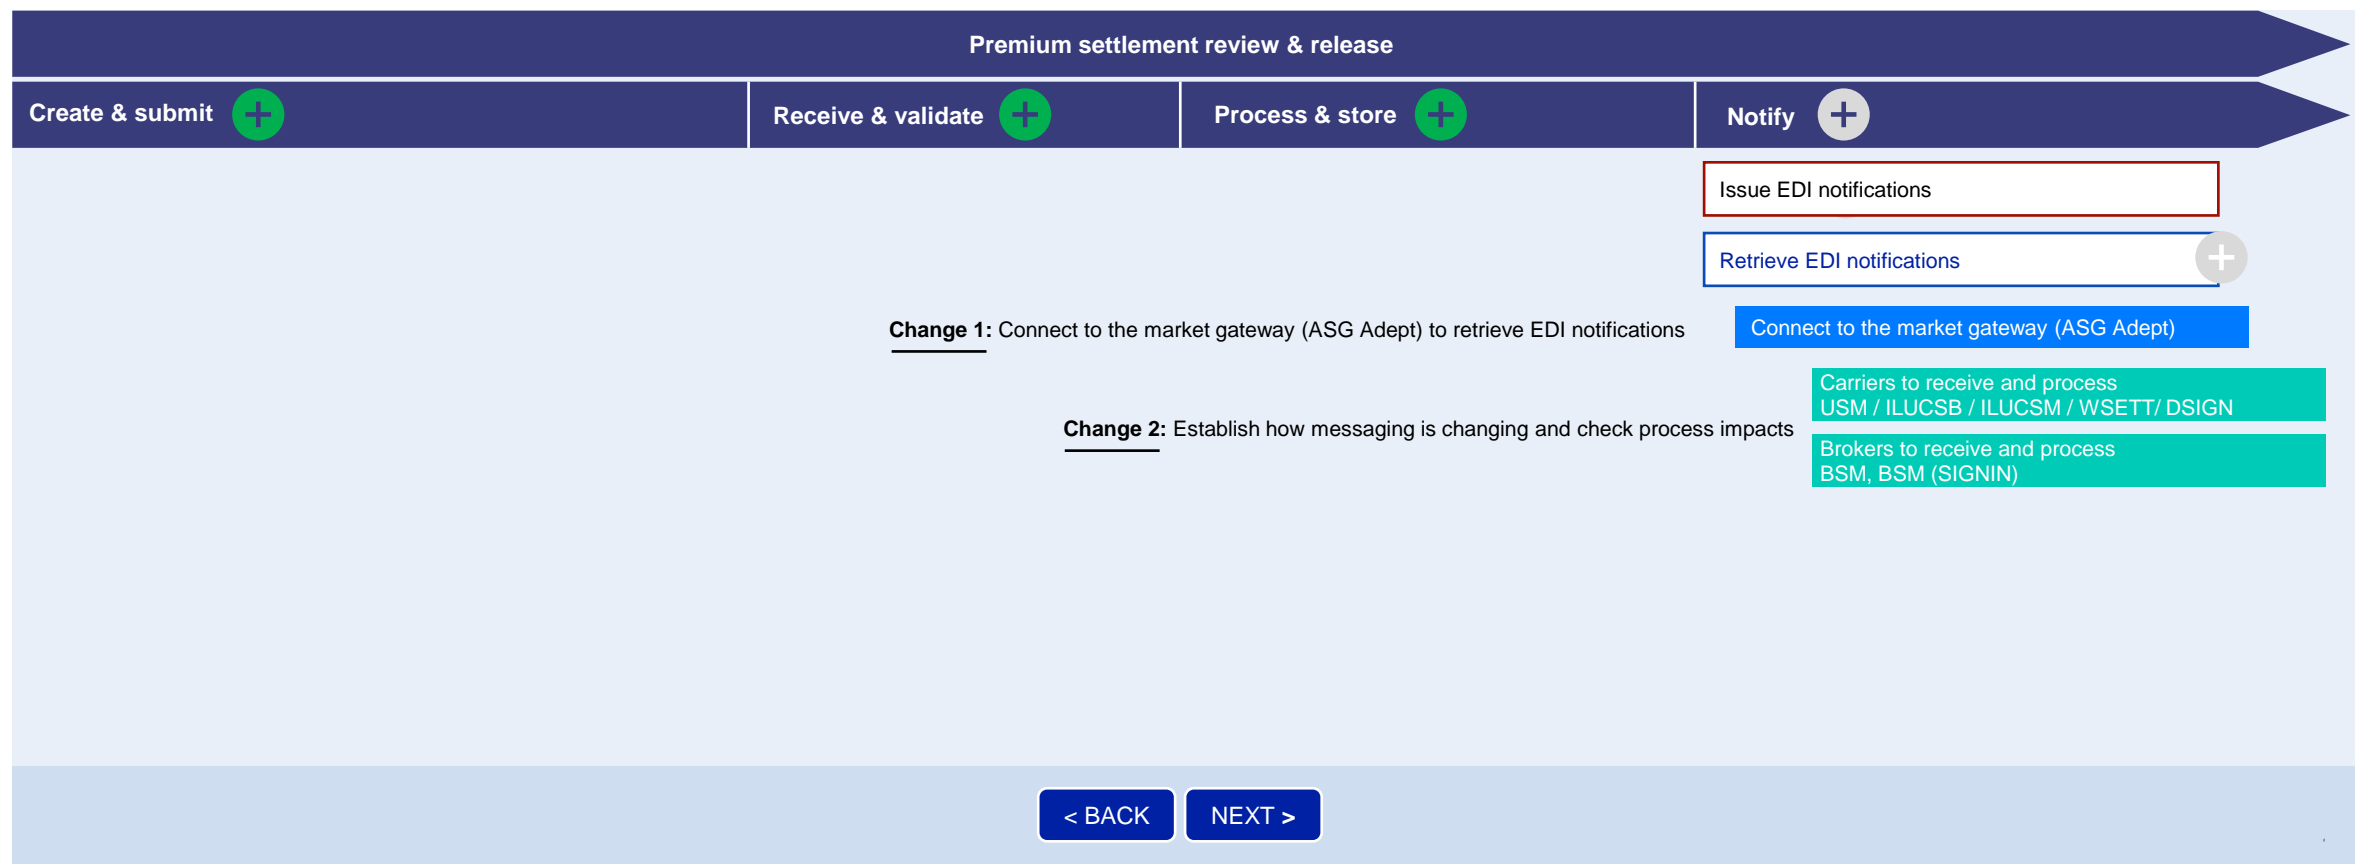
Premium settlement review & release

Create & submit

Receive & validate

Process & store

Notify

Issue EDI notifications

Retrieve EDI notifications

Change 1: Connect to the market gateway (ASG Adept) to retrieve EDI notifications

Connect to the market gateway (ASG Adept)

Carriers to receive and process USM / ILUCSB / ILUCSM / WSETT/ DSIGN

Change 2: Establish how messaging is changing and check process impacts

Brokers to receive and process BSM, BSM (SIGNIN)

< BACK

NEXT >